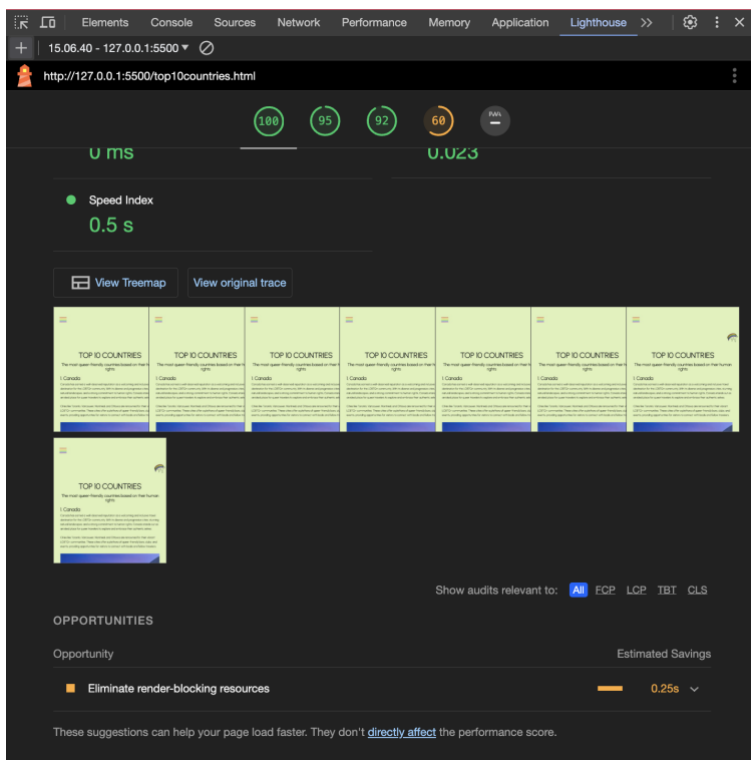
Elements Console Sources Network Performance Memory Application Lighthouse >>

15.06.40 - 127.0.0.1:5500 ▾

http://127.0.0.1:5500/top10countries.html

100 95 92 60 PWA

0 ms 0.023

Speed Index
0.5 s

View Treemap View original trace

TOP 10 COUNTRIES
The most queer friendly countries based on their human rights
1. Canada

TOP 10 COUNTRIES
The most queer friendly countries based on their human rights
1. Canada

TOP 10 COUNTRIES
The most queer friendly countries based on their human rights
1. Canada

TOP 10 COUNTRIES
The most queer friendly countries based on their human rights
1. Canada

TOP 10 COUNTRIES
The most queer friendly countries based on their human rights
1. Canada

TOP 10 COUNTRIES
The most queer friendly countries based on their human rights
1. Canada

TOP 10 COUNTRIES
The most queer friendly countries based on their human rights
1. Canada

TOP 10 COUNTRIES
The most queer friendly countries based on their human rights
1. Canada

Show audits relevant to: All FCP LCP TBT CLS

OPPORTUNITIES

Opportunity Estimated Savings

Eliminate render-blocking resources 0.25s

These suggestions can help your page load faster. They don't directly affect the performance score.